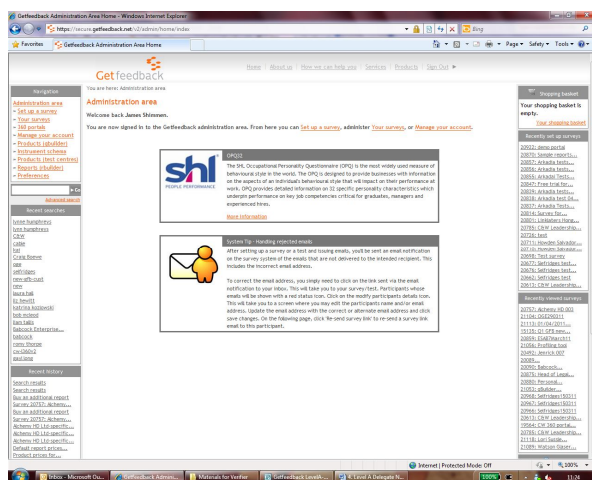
Getfeedback Administration Area Home - Windows Internet Explorer

https://secure.getfeedback.net/v2/admin/home/index

Bing

Favorites | Getfeedback Administration Area Home

Page ▼ Safety ▼ Tools ▼

Getfeedback

Home | About us | How we can help you | Services | Products | Sign Out

You are here: Administration area

Navigation

Administration area
- Set up a survey
- Your surveys
- 360 portals
- Manage your account
- Products (qbuilder)
- Instrument schema
- Products (test centres)
- Reports (rbuilder)
- Preferences

Go

Advanced search

Recent searches

lynne humphreys
lyne humphreys
cicw
cadw
hat
Craig Boeve
age
selfridges
new-gfb-cust
new
laura fell
liz lewitt
katrina kozlowski
bob mcleod
sian talis
Babcock Enterprise...
babcock
ronny thorpe
cw-0360v2
paul long

Recent history

Search results
Search results
Buy an additional report
Survey 20757: Alchemy...
Buy an additional report
Survey 20757: Alchemy...
Alchemy HD Ltd-specific...
Alchemy HD Ltd-specific...
Alchemy HD Ltd-specific...
Default report prices...
Product prices for...

Administration area

Welcome back James Shimmen.

You are now signed in to the Getfeedback administration area. From here you can Set up a survey, administer Your surveys, or Manage your account.

shl PEOPLE PERFORMANCE

OPQ32

The SHL Occupational Personality Questionnaire (OPQ) is the most widely used measure of behavioural style in the world. The OPQ is designed to provide businesses with information on the aspects of an individual's behavioural style that will impact on their performance at work. OPQ provides detailed information on 32 specific personality characteristics which underpin performance on key job competencies critical for graduates, managers and experienced hires.

More information

System Tip - Handling rejected emails

After setting up a survey or a test and issuing emails, you'll be sent an email notification on the survey system of the emails that are not delivered to the intended recipient. This includes the incorrect email address.

To correct the email address, you simply need to click on the link sent via the email notification to your inbox. This will take you to your survey/test. Participants whose emails will be shown with a red status icon. Click on the modify participants details icon. This will take you to a screen where you may edit the participants name and/or email address. Update the email address with the correct or alternate email address and click save changes. On the following page, click 'Re-send survey link' to re-send a survey link email to this participant.

Shopping basket

Your shopping basket is empty.

Your shopping basket

Recently set up surveys

20932: demo portal
20870: Sample reports...
20859: Arkadia tests...
20856: Arkadia tests...
20855: Arkadia Test...
20847: Free trial for...
20839: Arkadia tests...
20838: Arkadia test 04...
20837: Arkadia Tests...
20814: Survey for...
20801: Lindatons Hong...
20785: CIHW Leadership...
20726: test
20711: Howden Salvador...
20710: Howden Salvador...
20698: Test survey
20677: Selfridges test...
20676: Selfridges test
20660: Selfridges test
20613: CIHW Leadership...

Recently viewed surveys

20757: Alchemy HD 003
21106: OGE290311
21113: 01/04/2011...
19135: Dr GFB new...
20859: EliaB7March11
21056: Profiling tool
20492: Jenrick 007
20088...
20090: Babcock...
20875: Head of Large...
20880: Personal...
21053: qBuilder...
20968: Selfridges150311
20967: Selfridges150311
20966: Selfridges150311
20613: CIHW Leadership...
19564: CW 360 portal...
20785: CIHW Leadership...
21118: Lori Spisie...
21009: Watson Gleer...

Internet | Protected Mode: Off

100%

Inbox - Microsoft Ou... | Getfeedback Admin... | Materials for Verifier | Getfeedback Level A... | 4 Level A Delegate N... | 100% | 11:24